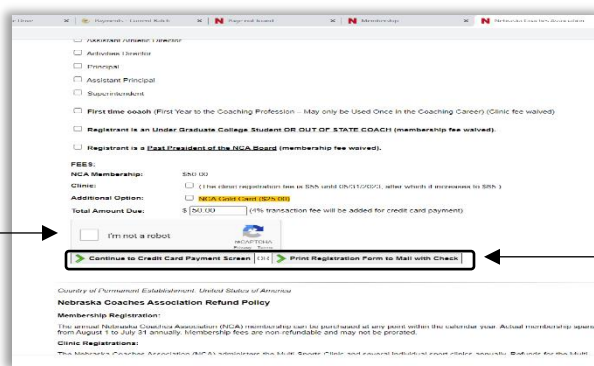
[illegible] × | Payments - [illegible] × | N Nsagrad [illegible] × | N Membership × | N Nebraska Coaches Association

Assistant Athletic Director

Activities Director

Principal

Assistant Principal

Superintendent

First time coach (First Year to the Coaching Profession – May only be Used Once in the Coaching Career) (Clinic fee waived)

Registrant is an Under Graduate College Student OR OUT OF STATE COACH (membership fee waived).

Registrant is a Past President of the NCA Board (membership fee waived).

FEES:

NCA Membership: $50.00

Clinic: (The clinic registration fee is $55 until 05/31/2023, after which it increases to $85 )

Additional Option: NCA Gold Card ($25.00)

Total Amount Due: $ 50.00 (4% transaction fee will be added for credit card payment)

I'm not a robot

reCAPTCHA
Privacy - Terms

Continue to Credit Card Payment Screen OR Print Registration Form to Mail with Check

Country of Permanent Establishment: United States of America

Nebraska Coaches Association Refund Policy

Membership Registration:

The annual Nebraska Coaches Association (NCA) membership can be purchased at any point within the calendar year. Actual membership spans from August 1 to July 31 annually. Membership fees are non-refundable and may not be prorated.

Clinic Registrations:

The Nebraska Coaches Association (NCA) administers the Multi-Sports Clinic and several individual sport clinics annually. Refunds for the Multi-